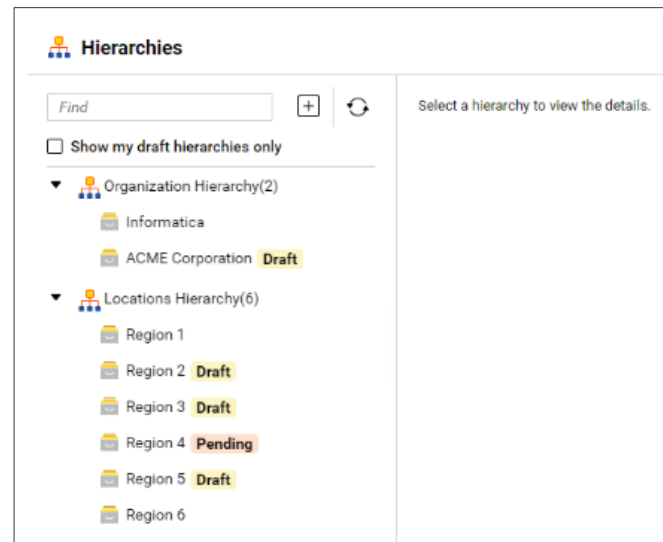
Hierarchies

Find

Show my draft hierarchies only

Organization Hierarchy(2)

Informatica

ACME Corporation Draft

Locations Hierarchy(6)

Region 1

Region 2 Draft

Region 3 Draft

Region 4 Pending

Region 5 Draft

Region 6

Select a hierarchy to view the details.